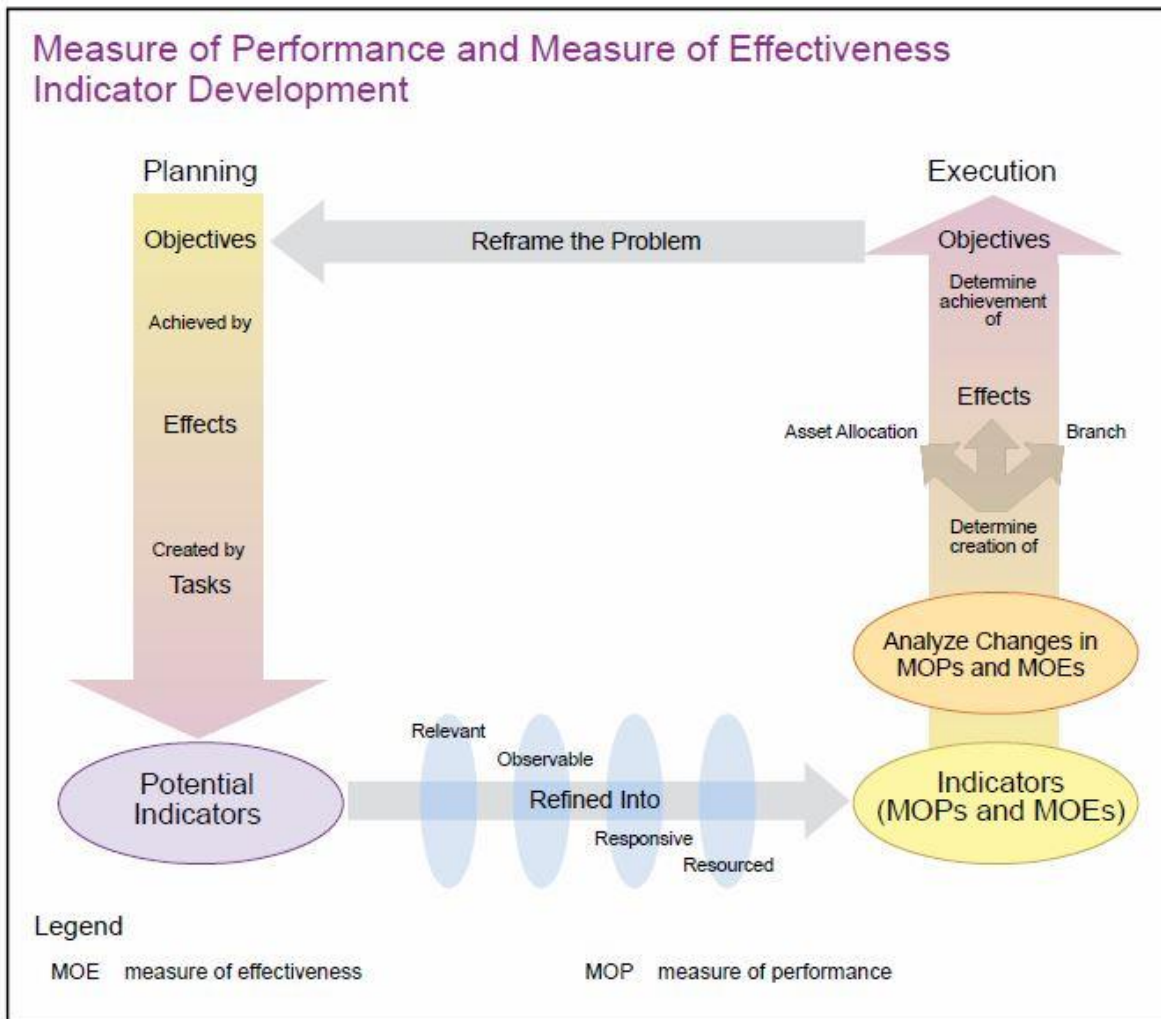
Measure of Performance and Measure of Effectiveness Indicator Development

Planning

Objectives

Achieved by

Effects

Created by

Tasks

Reframe the Problem

Execution

Objectives

Determine achievement of

Effects

Asset Allocation

Branch

Determine creation of

Analyze Changes in MOPs and MOEs

Potential Indicators

Relevant

Observable

Refined Into

Responsive

Resourced

Indicators (MOPs and MOEs)

Legend

MOE measure of effectiveness

MOP measure of performance